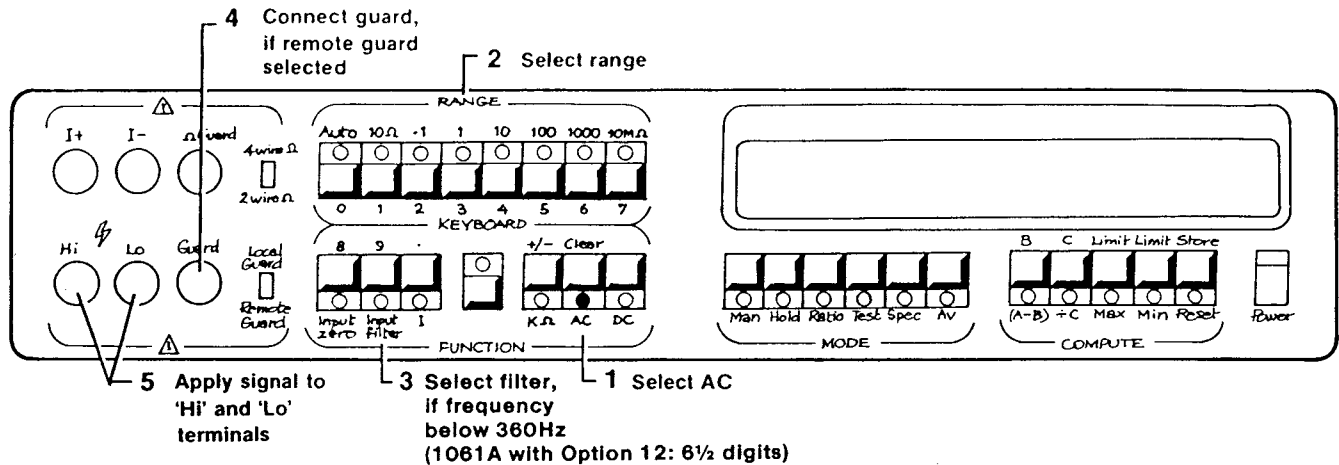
4 Connect guard, if remote guard selected

2 Select range

⚠

I+ I- Ω Guard

4wire Ω

2wire Ω

RANGE

Auto 10Ω -1 1 10 100 1000 10MΩ

0 1 2 3 4 5 6 7

KEYBOARD

8 9 . +/- Clear

Hi Lo Guard

Local Guard

Remote Guard

Input zero Input filter I KΩ AC DC

FUNCTION

⚠

Man Hold Ratio Test Spec Av

MODE

B C Limit Limit Store

(A-B) ÷C Max Min Reset

COMPUTE

Power

5 Apply signal to 'Hi' and 'Lo' terminals

3 Select filter, if frequency below 360Hz (1061A with Option 12: 6½ digits)

1 Select AC